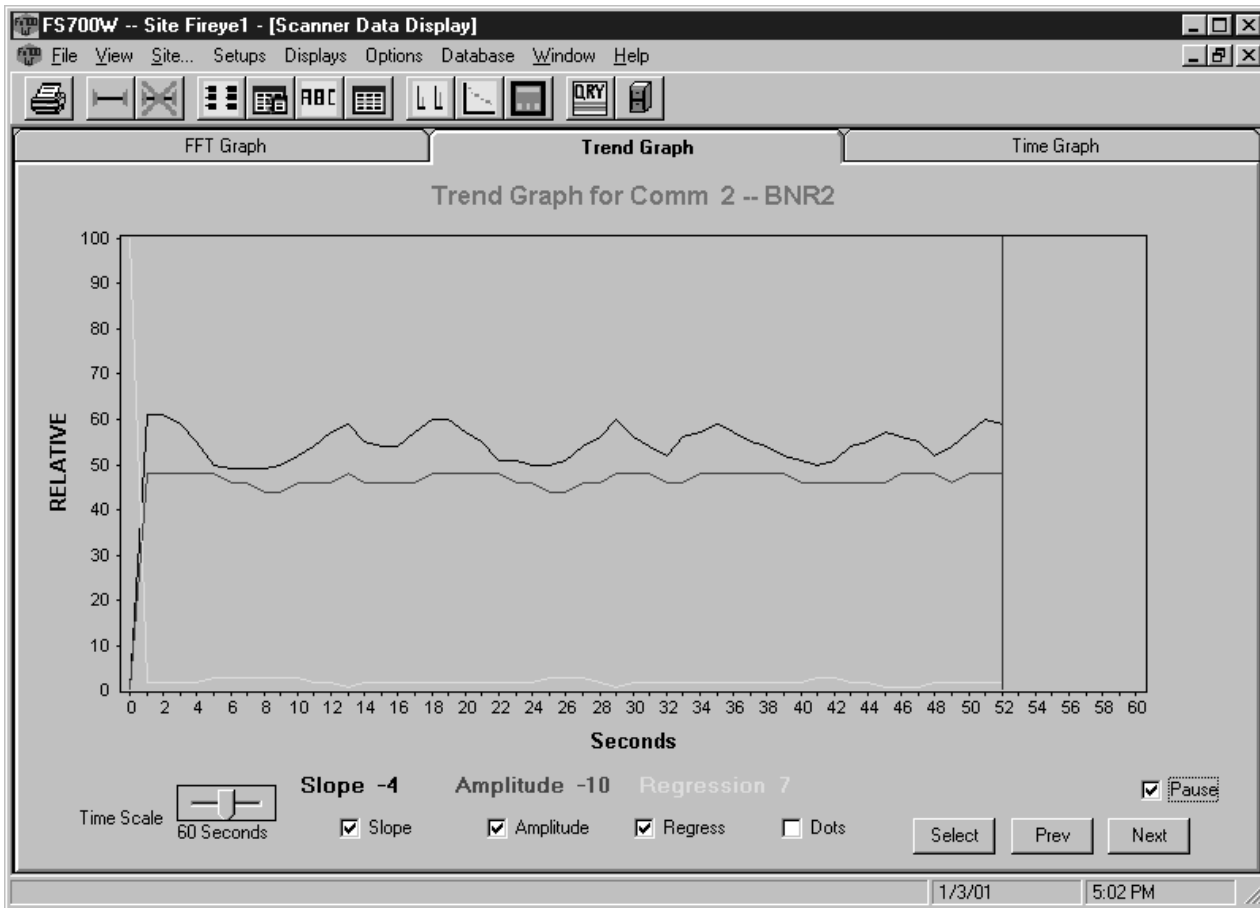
FS700W -- Site Fireye1 - [Scanner Data Display]

File View Site... Setups Displays Options Database Window Help

ABC

QRY

FFT Graph | Trend Graph | Time Graph

Trend Graph for Comm 2 -- BNR2

100
90
80
70
60
50
40
30
20
10
0

RELATIVE

0 2 4 6 8 10 12 14 16 18 20 22 24 26 28 30 32 34 36 38 40 42 44 46 48 50 52 54 56 58 60

Seconds

Slope -4 Amplitude -10 Regression 7

Pause

Time Scale 60 Seconds

Slope Amplitude Regress Dots

Select Prev Next

1/3/01 5:02 PM